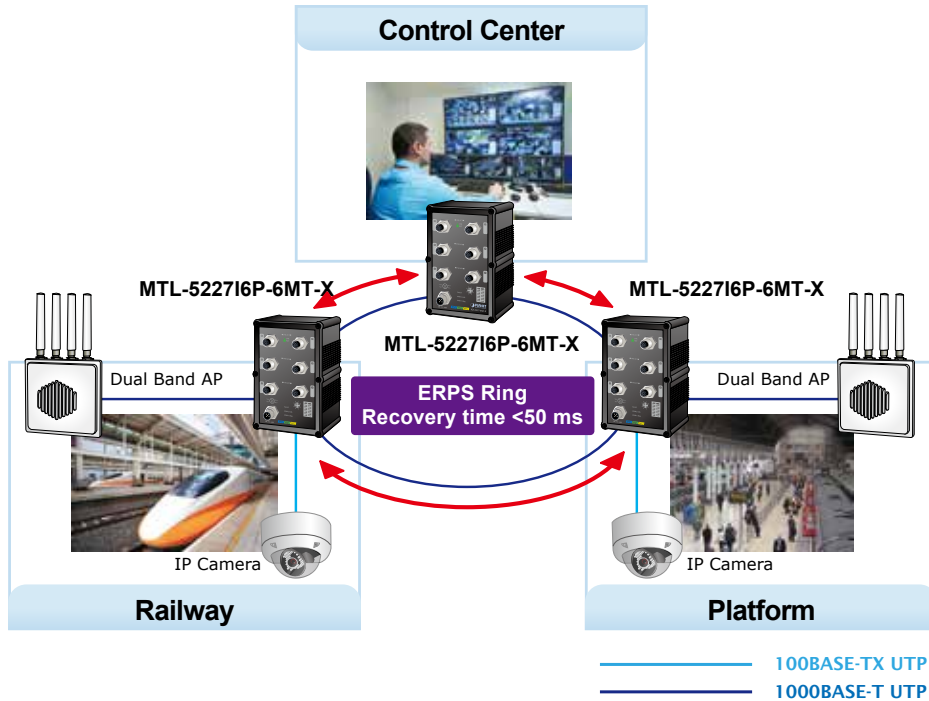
Control Center

MTL-5227I6P-6MT-X

MTL-5227I6P-6MT-X

MTL-5227I6P-6MT-X

Dual Band AP

Dual Band AP

ERPS Ring
Recovery time <50 ms

IP Camera

IP Camera

Railway

Platform

100BASE-TX UTP
1000BASE-T UTP